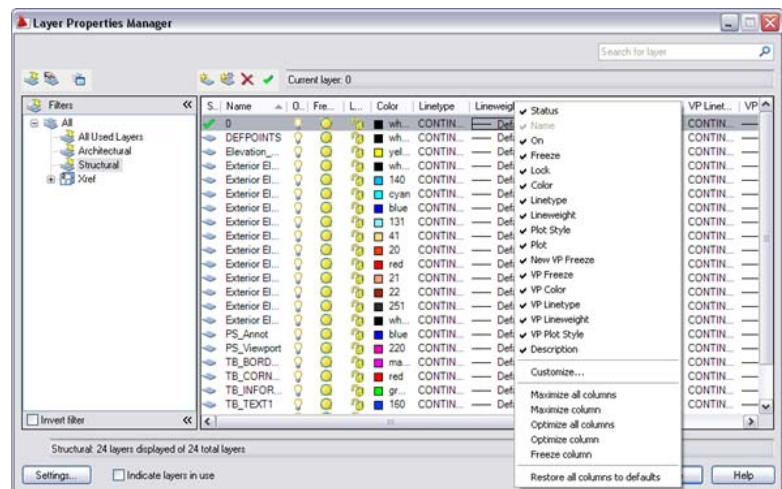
Layer Properties Manager

Search for layer

Current layer: 0

Filters «

All
All Used Layers
Architectural
Structural
Xref

| S.. | Name | O.. | Fre... | L... | Color | Linetype | Lineweight | VP Linet... | VP |
|---|---|---|---|---|---|---|---|---|---|
| | 0 | | | | wh... | CONTIN... | Def | CONTIN... | |
| | DEFPOINTS | | | | wh... | CONTIN... | Def | CONTIN... | |
| | Elevation_... | | | | yel... | CONTIN... | Def | CONTIN... | |
| | Exterior El... | | | | wh... | CONTIN... | Def | CONTIN... | |
| | Exterior El... | | | | 140 | CONTIN... | Def | CONTIN... | |
| | Exterior El... | | | | cyan | CONTIN... | Def | CONTIN... | |
| | Exterior El... | | | | blue | CONTIN... | Def | CONTIN... | |
| | Exterior El... | | | | 131 | CONTIN... | Def | CONTIN... | |
| | Exterior El... | | | | 41 | CONTIN... | Def | CONTIN... | |
| | Exterior El... | | | | 20 | CONTIN... | Def | CONTIN... | |
| | Exterior El... | | | | red | CONTIN... | Def | CONTIN... | |
| | Exterior El... | | | | 21 | CONTIN... | Def | CONTIN... | |
| | Exterior El... | | | | 22 | CONTIN... | Def | CONTIN... | |
| | Exterior El... | | | | 251 | CONTIN... | Def | CONTIN... | |
| | Exterior El... | | | | wh... | CONTIN... | Def | CONTIN... | |
| | PS_Annot | | | | blue | CONTIN... | Def | CONTIN... | |
| | PS_Viewport | | | | 220 | CONTIN... | Def | CONTIN... | |
| | TB_BORD... | | | | ma... | CONTIN... | Def | CONTIN... | |
| | TB_CORN... | | | | red | CONTIN... | Def | CONTIN... | |
| | TB_INFOR... | | | | gr... | CONTIN... | Def | CONTIN... | |
| | TB_TEXT1 | | | | 160 | CONTIN... | Def | CONTIN... | |

Status
Name
On
Freeze
Lock
Color
Linetype
Lineweight
Plot Style
Plot
New VP Freeze
VP Freeze
VP Color
VP Linetype
VP Lineweight
VP Plot Style
Description
Customize...
Maximize all columns
Maximize column
Optimize all columns
Optimize column
Freeze column
Restore all columns to defaults

Invert filter «

Structural: 24 layers displayed of 24 total layers

Settings...
Indicate layers in use
Help